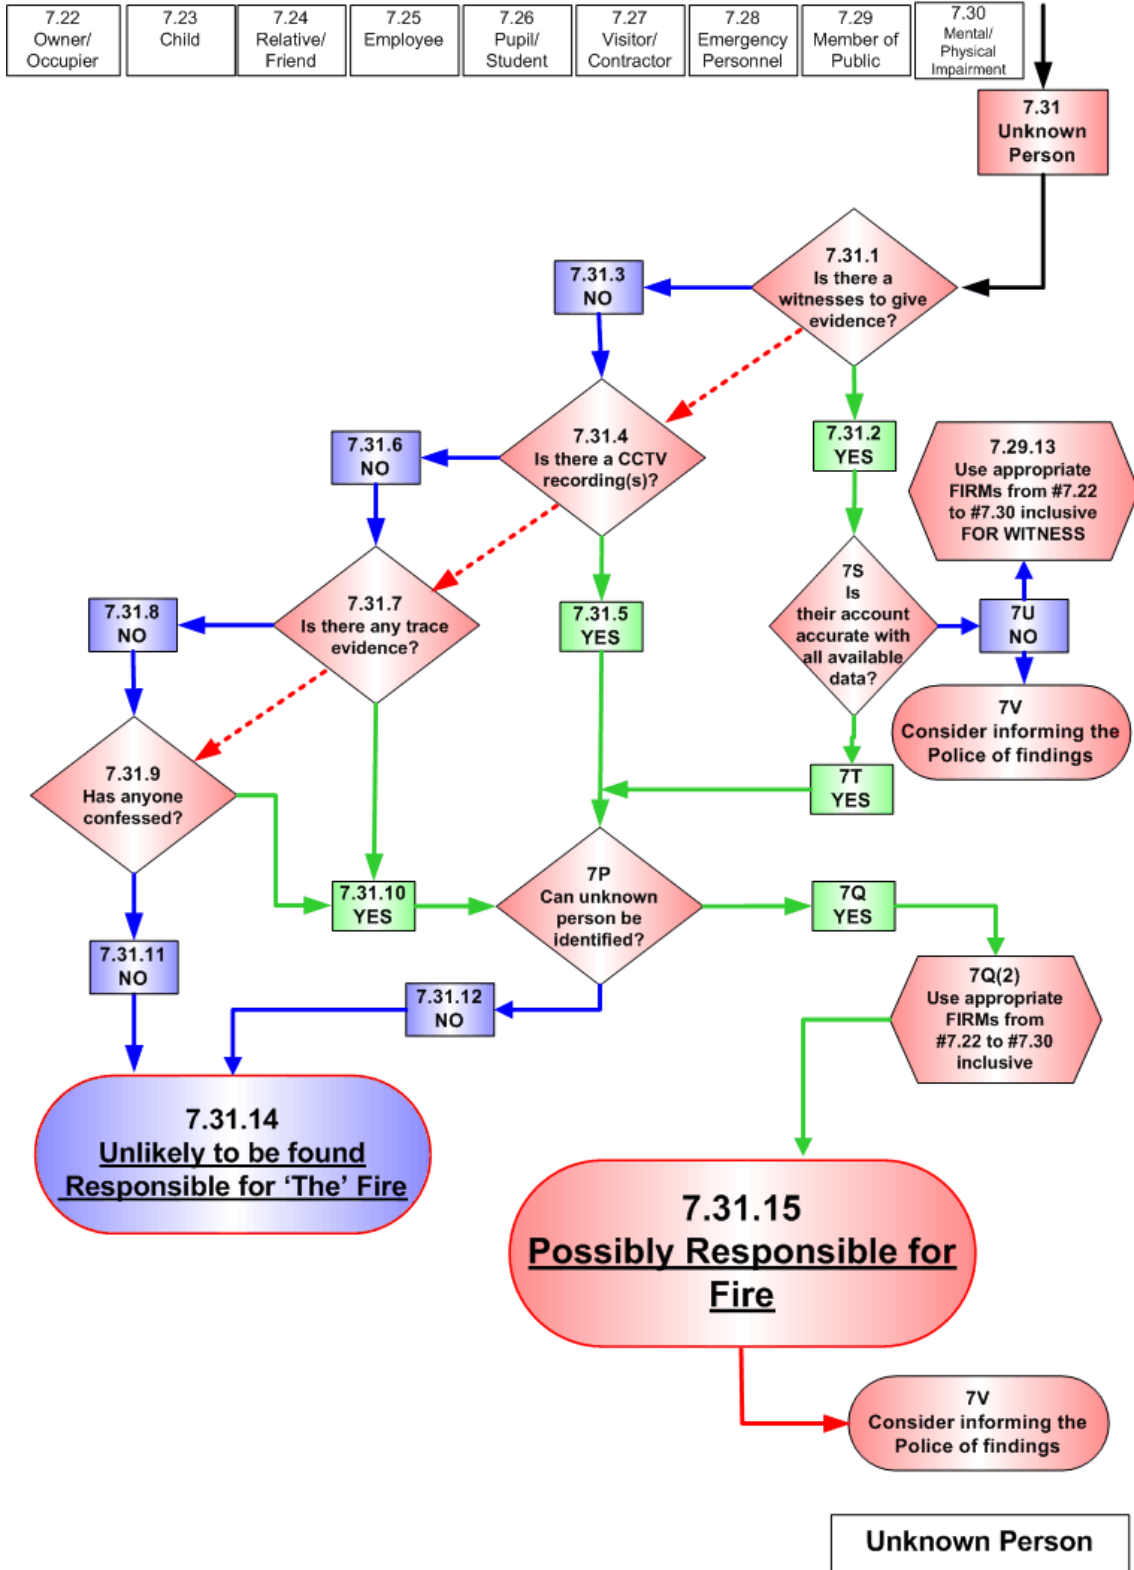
7.22 Owner/ Occupier

7.23 Child

7.24 Relative/ Friend

7.25 Employee

7.26 Pupil/ Student

7.27 Visitor/ Contractor

7.28 Emergency Personnel

7.29 Member of Public

7.30 Mental/ Physical Impairment

7.31 Unknown Person

7.31.1 Is there a witnesses to give evidence?

7.31.3 NO

7.31.2 YES

7.31.4 Is there a CCTV recording(s)?

7.31.6 NO

7.29.13 Use appropriate FIRMs from #7.22 to #7.30 inclusive FOR WITNESS

7S Is their account accurate with all available data?

7U NO

7.31.7 Is there any trace evidence?

7.31.8 NO

7.31.5 YES

7V Consider informing the Police of findings

7.31.9 Has anyone confessed?

7T YES

7.31.10 YES

7P Can unknown person be identified?

7Q YES

7.31.11 NO

7.31.12 NO

7Q(2) Use appropriate FIRMs from #7.22 to #7.30 inclusive

7.31.14 Unlikely to be found Responsible for 'The' Fire

7.31.15 Possibly Responsible for Fire

7V Consider informing the Police of findings

Unknown Person